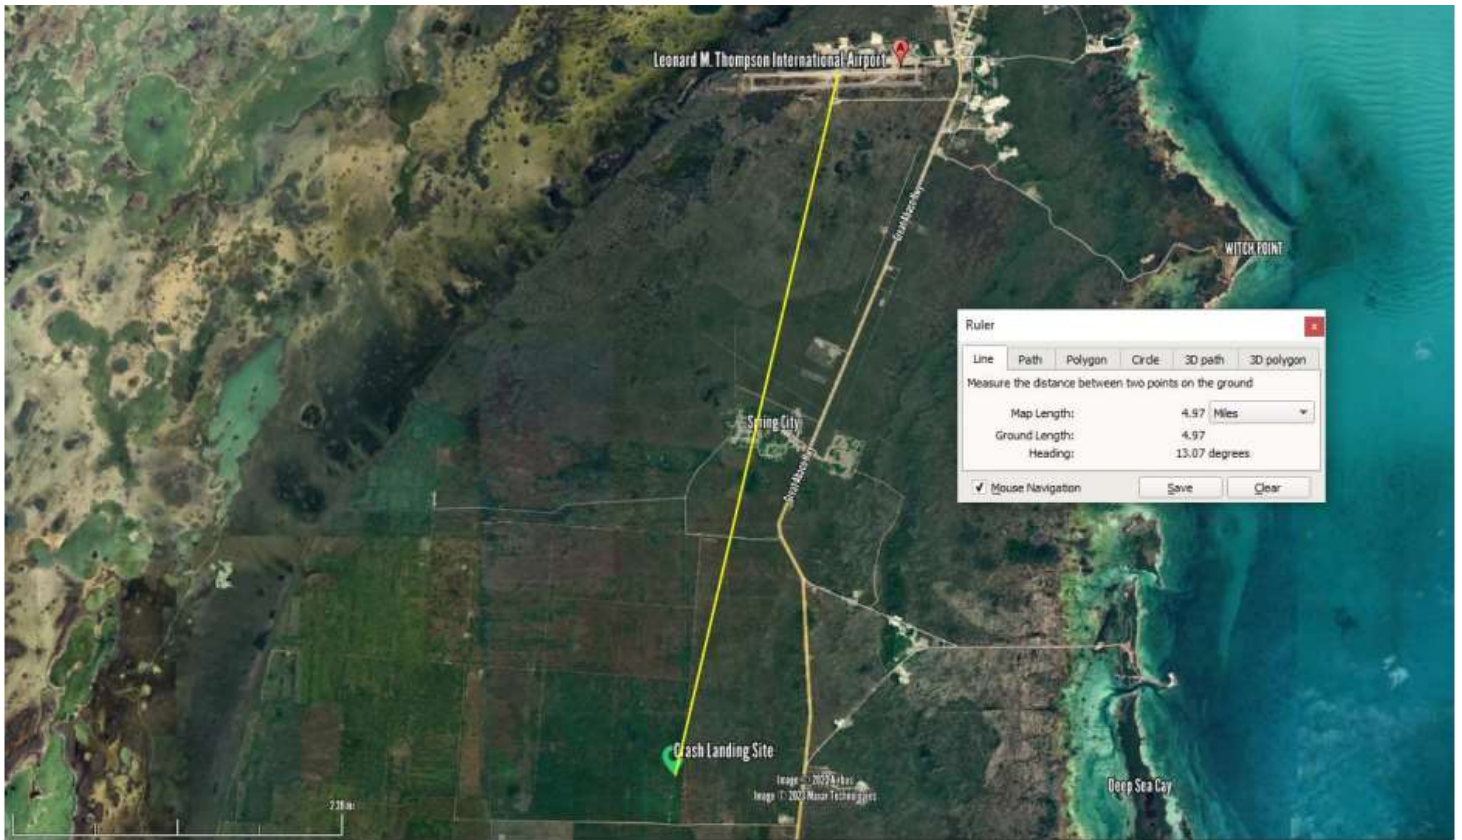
Leonard M. Thompson International Airport

WITCH POINT

Ruler

Line Path Polygon Circle 3D path 3D polygon

Measure the distance between two points on the ground

Map Length: 4.97 Miles

Ground Length: 4.97

Heading: 13.07 degrees

✓ Mouse Navigation Save Clear

Spring City

Crash Landing Site

Image © 2023 Airbus
Image © 2023 Maxar Technologies

Deep Sea Cay

2.38 mi